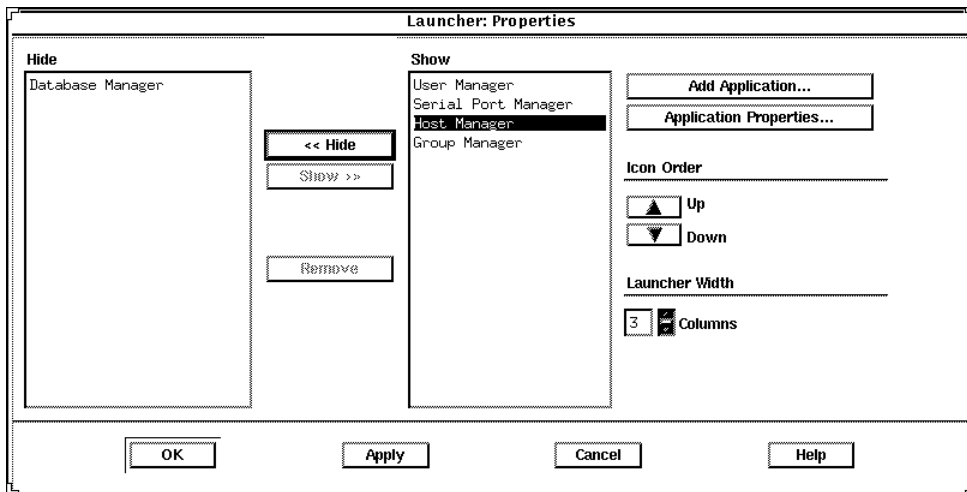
Launcher: Properties

Hide

Database Manager

<< Hide

Show >>

Remove

Show

User Manager
Serial Port Manager
Host Manager
Group Manager

Add Application...

Application Properties...

Icon Order

Up

Down

Launcher Width

3 Columns

OK

Apply

Cancel

Help